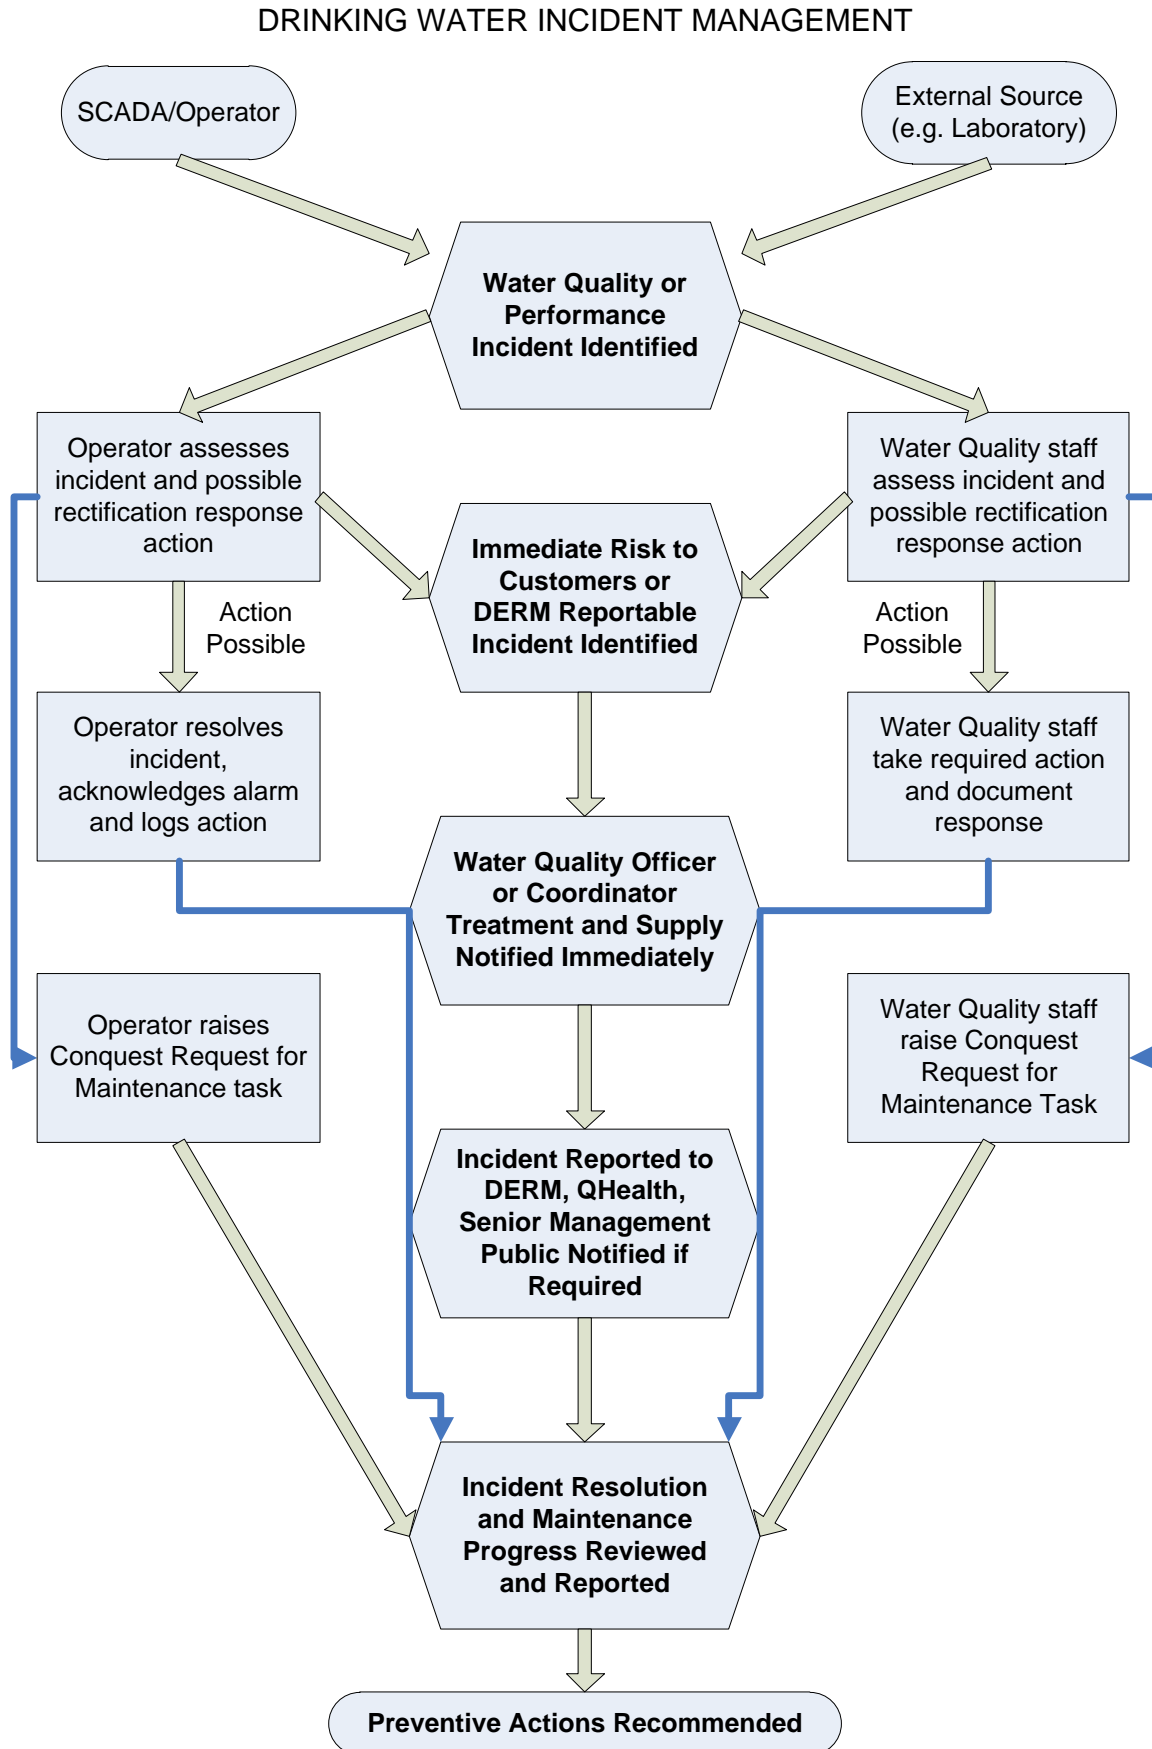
DRINKING WATER INCIDENT MANAGEMENT

SCADA/Operator

External Source (e.g. Laboratory)

Water Quality or Performance Incident Identified

Operator assesses incident and possible rectification response action

Water Quality staff assess incident and possible rectification response action

Immediate Risk to Customers or DERM Reportable Incident Identified

Action Possible

Action Possible

Operator resolves incident, acknowledges alarm and logs action

Water Quality staff take required action and document response

Water Quality Officer or Coordinator Treatment and Supply Notified Immediately

Operator raises Conquest Request for Maintenance task

Water Quality staff raise Conquest Request for Maintenance Task

Incident Reported to DERM, QHealth, Senior Management Public Notified if Required

Incident Resolution and Maintenance Progress Reviewed and Reported

Preventive Actions Recommended